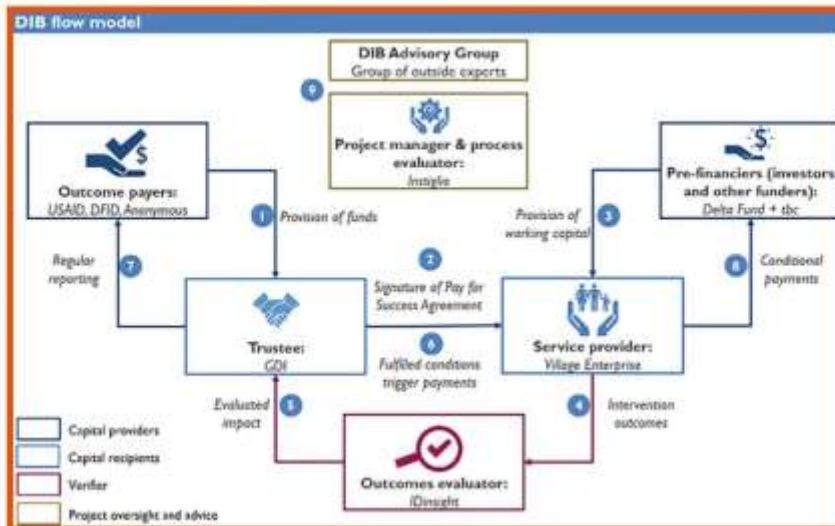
DIB flow model

DIB Advisory Group
Group of outside experts

9

Project manager & process evaluator:
Instiglio

Outcome payers:
USAID, DFID, Anonymous

1 Provision of funds

Provision of working capital 3

Pre-financiers (investors and other funders):
Delta Fund + tbc

Regular reporting 7

2 Signature of Pay for Success Agreement

8 Conditional payments

Trustee:
GDI

6 Fulfilled conditions trigger payments

Service provider:
Village Enterprise

Evaluated impact 5

4 Intervention outcomes

Outcomes evaluator:
IDinsight

Capital providers
Capital recipients
Verifier
Project oversight and advice